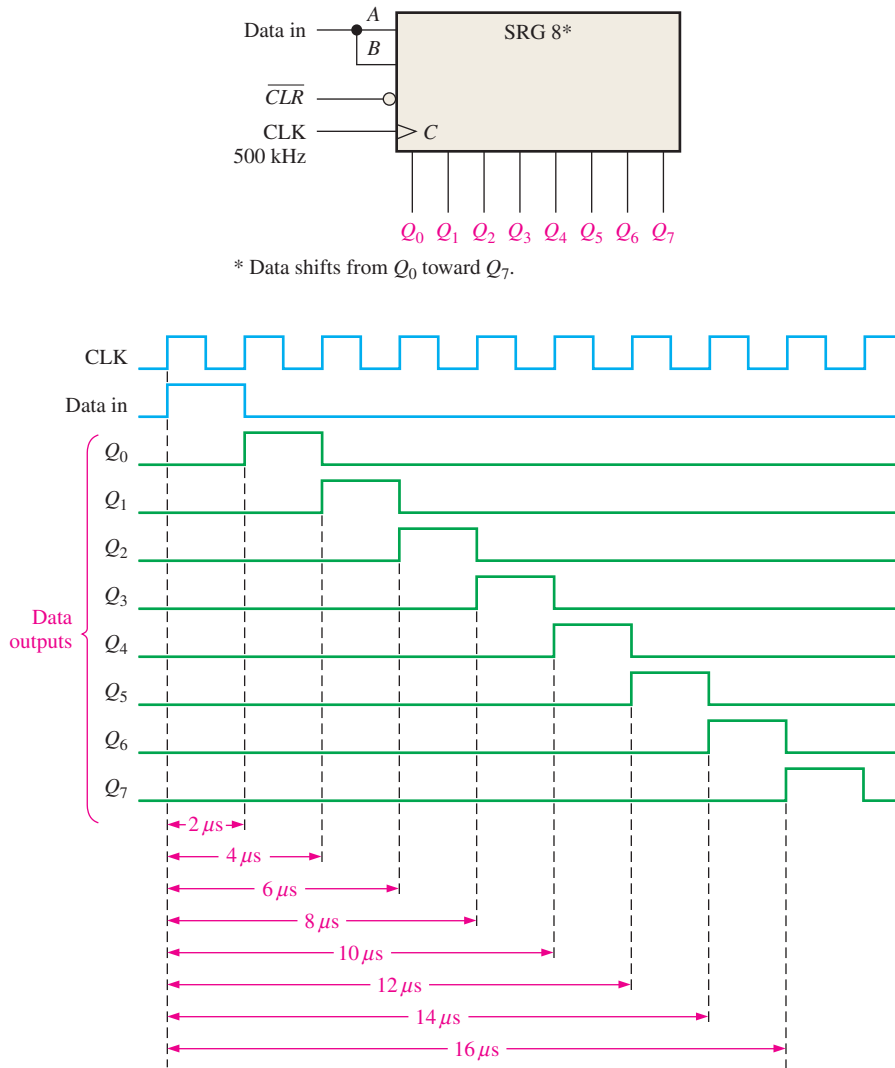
Data in
$A$
$B$
SRG 8*
$\overline{CLR}$
CLK
500 kHz
$C$
$Q_0$ $Q_1$ $Q_2$ $Q_3$ $Q_4$ $Q_5$ $Q_6$ $Q_7$

* Data shifts from $Q_0$ toward $Q_7$.

CLK
Data in
$Q_0$
$Q_1$
$Q_2$
$Q_3$
Data outputs
$Q_4$
$Q_5$
$Q_6$
$Q_7$
$2\,\mu s$
$4\,\mu s$
$6\,\mu s$
$8\,\mu s$
$10\,\mu s$
$12\,\mu s$
$14\,\mu s$
$16\,\mu s$